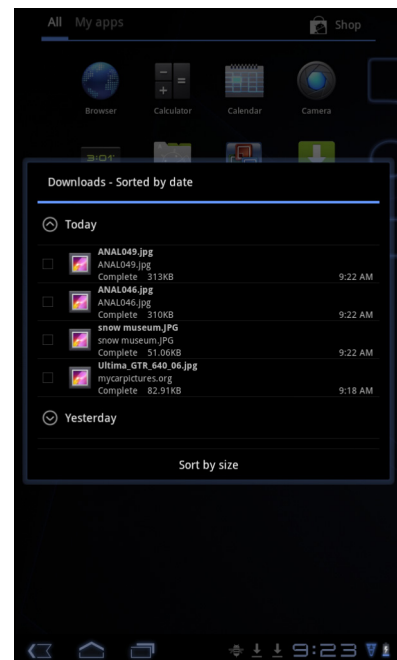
All My apps

Shop

Browser Calculator Calendar Camera

Downloads - Sorted by date

Today

ANAL049.jpg
ANAL049.jpg
Complete 313KB 9:22 AM

ANAL046.jpg
ANAL046.jpg
Complete 310KB 9:22 AM

snow museum.JPG
snow museum.JPG
Complete 51.06KB 9:22 AM

Ultima_GTR_640_06.jpg
mycarpictures.org
Complete 82.91KB 9:18 AM

Yesterday

Sort by size

9:23